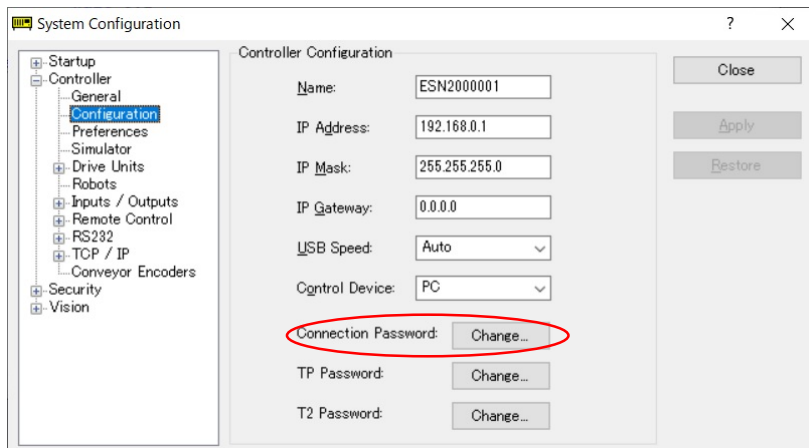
System Configuration ? ×

Startup
Controller
General
Configuration
Preferences
Simulator
Drive Units
Robots
Inputs / Outputs
Remote Control
RS232
TCP / IP
Conveyor Encoders
Security
Vision

Controller Configuration

Name: ESN2000001
IP Address: 192.168.0.1
IP Mask: 255.255.255.0
IP Gateway: 0.0.0.0
USB Speed: Auto
Control Device: PC
Connection Password: Change...
TP Password: Change...
T2 Password: Change...

Close
Apply
Restore